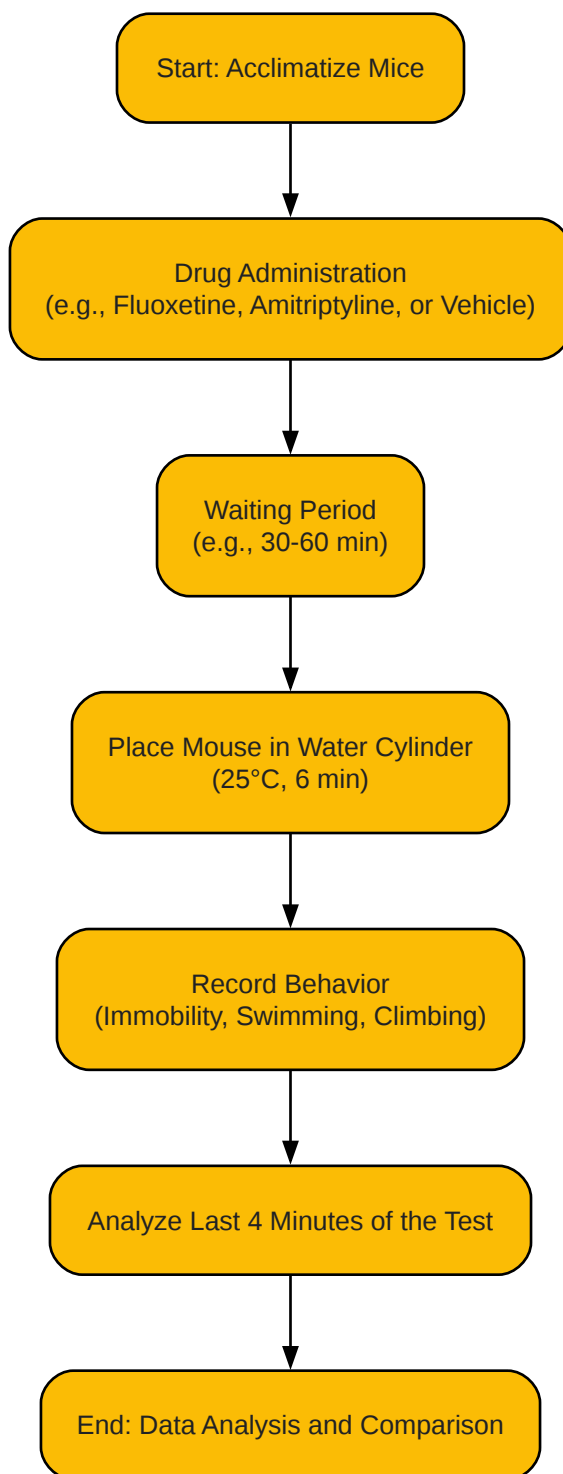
Start: Acclimatize Mice

Drug Administration
(e.g., Fluoxetine, Amitriptyline, or Vehicle)

Waiting Period
(e.g., 30-60 min)

Place Mouse in Water Cylinder
(25°C, 6 min)

Record Behavior
(Immobility, Swimming, Climbing)

Analyze Last 4 Minutes of the Test

End: Data Analysis and Comparison